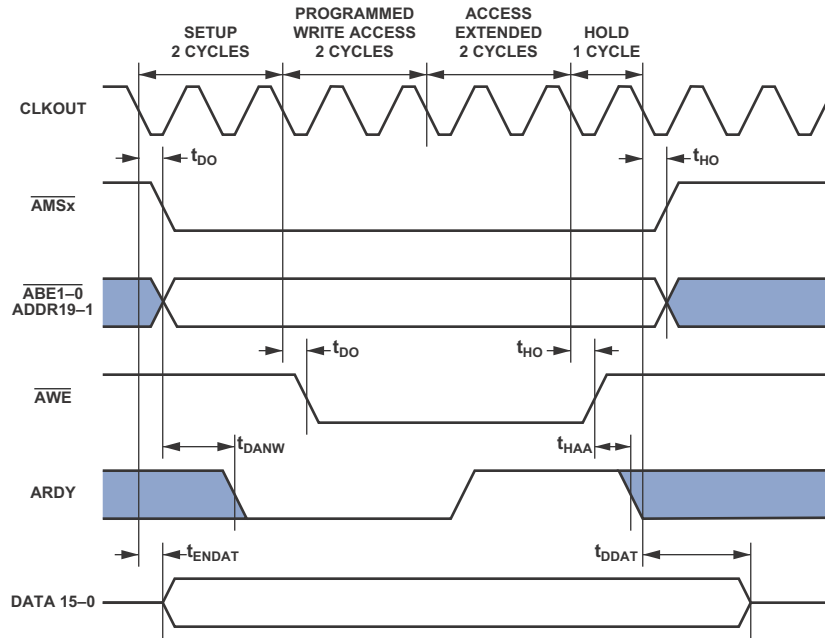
SETUP
2 CYCLES

PROGRAMMED
WRITE ACCESS
2 CYCLES

ACCESS
EXTENDED
2 CYCLES

HOLD
1 CYCLE

CLKOUT

$t_{DO}$

$t_{HO}$

$\overline{AMSx}$

$\overline{ABE1–0}$
ADDR19–1

$t_{DO}$

$t_{HO}$

$\overline{AWE}$

$t_{DANW}$

$t_{HAA}$

ARDY

$t_{ENDAT}$

$t_{DDAT}$

DATA 15–0